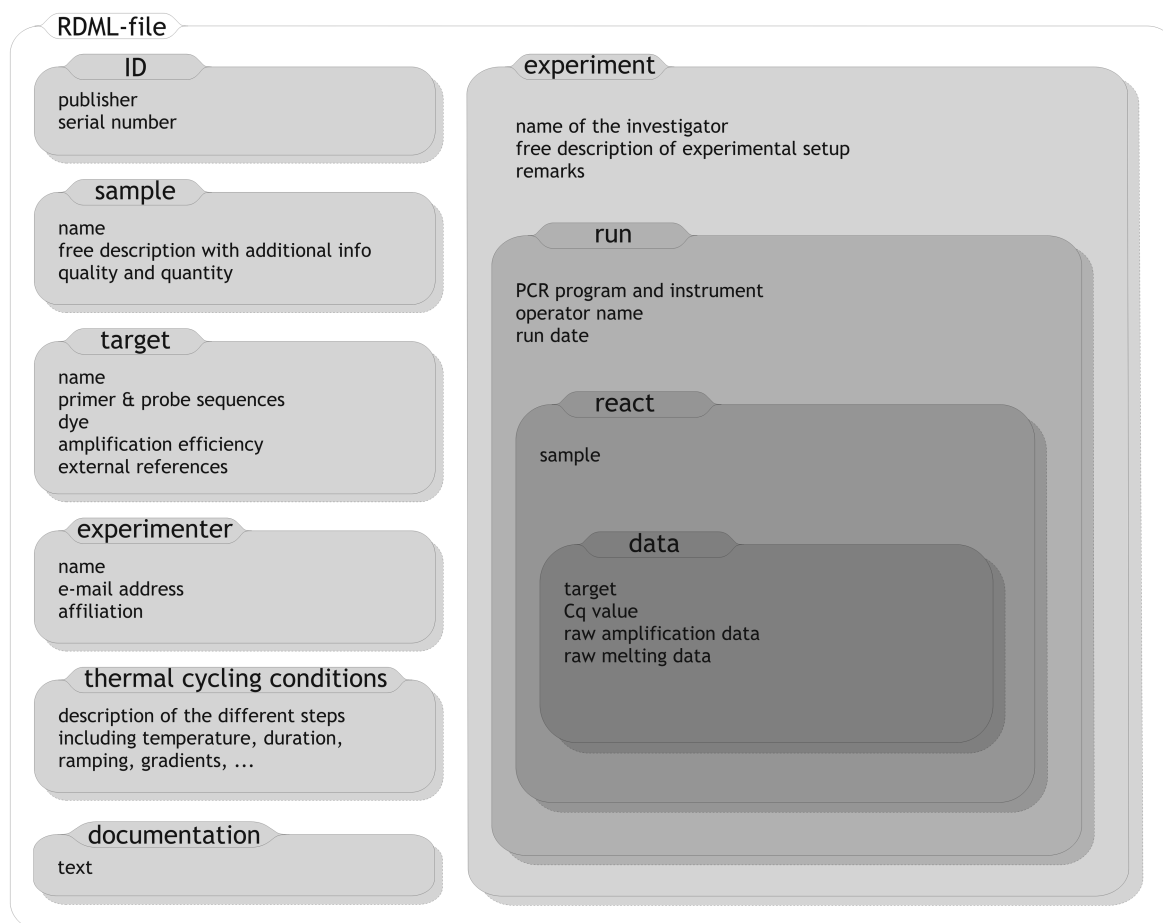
RDML-file

ID
publisher
serial number

sample
name
free description with additional info
quality and quantity

target
name
primer & probe sequences
dye
amplification efficiency
external references

experimenter
name
e-mail address
affiliation

thermal cycling conditions
description of the different steps including temperature, duration, ramping, gradients, ...

documentation
text

experiment
name of the investigator
free description of experimental setup
remarks

run
PCR program and instrument
operator name
run date

react
sample

data
target
Cq value
raw amplification data
raw melting data